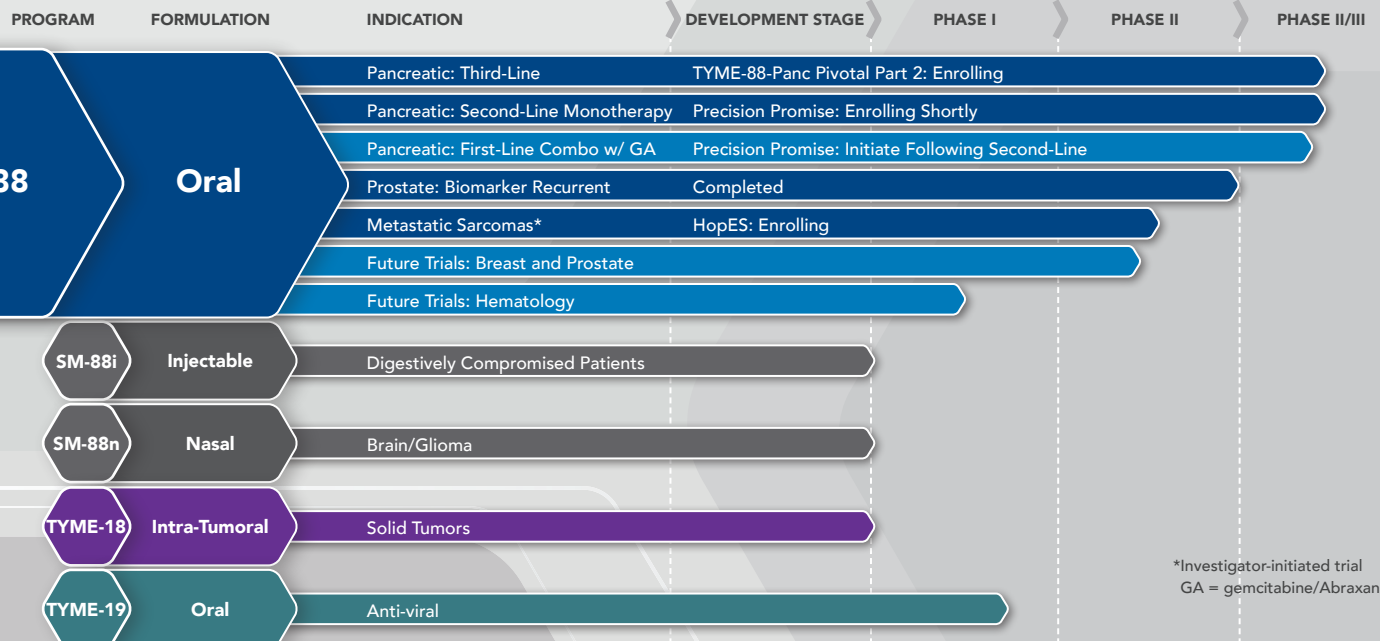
PROGRAM FORMULATION INDICATION DEVELOPMENT STAGE PHASE I PHASE II PHASE II/III

88 Oral

Pancreatic: Third-Line TYME-88-Panc Pivotal Part 2: Enrolling

Pancreatic: Second-Line Monotherapy Precision Promise: Enrolling Shortly

Pancreatic: First-Line Combo w/ GA Precision Promise: Initiate Following Second-Line

Prostate: Biomarker Recurrent Completed

Metastatic Sarcomas* HopES: Enrolling

Future Trials: Breast and Prostate

Future Trials: Hematology

SM-88i Injectable Digestively Compromised Patients

SM-88n Nasal Brain/Glioma

TYME-18 Intra-Tumoral Solid Tumors

TYME-19 Oral Anti-viral

*Investigator-initiated trial
GA = gemcitabine/Abraxan